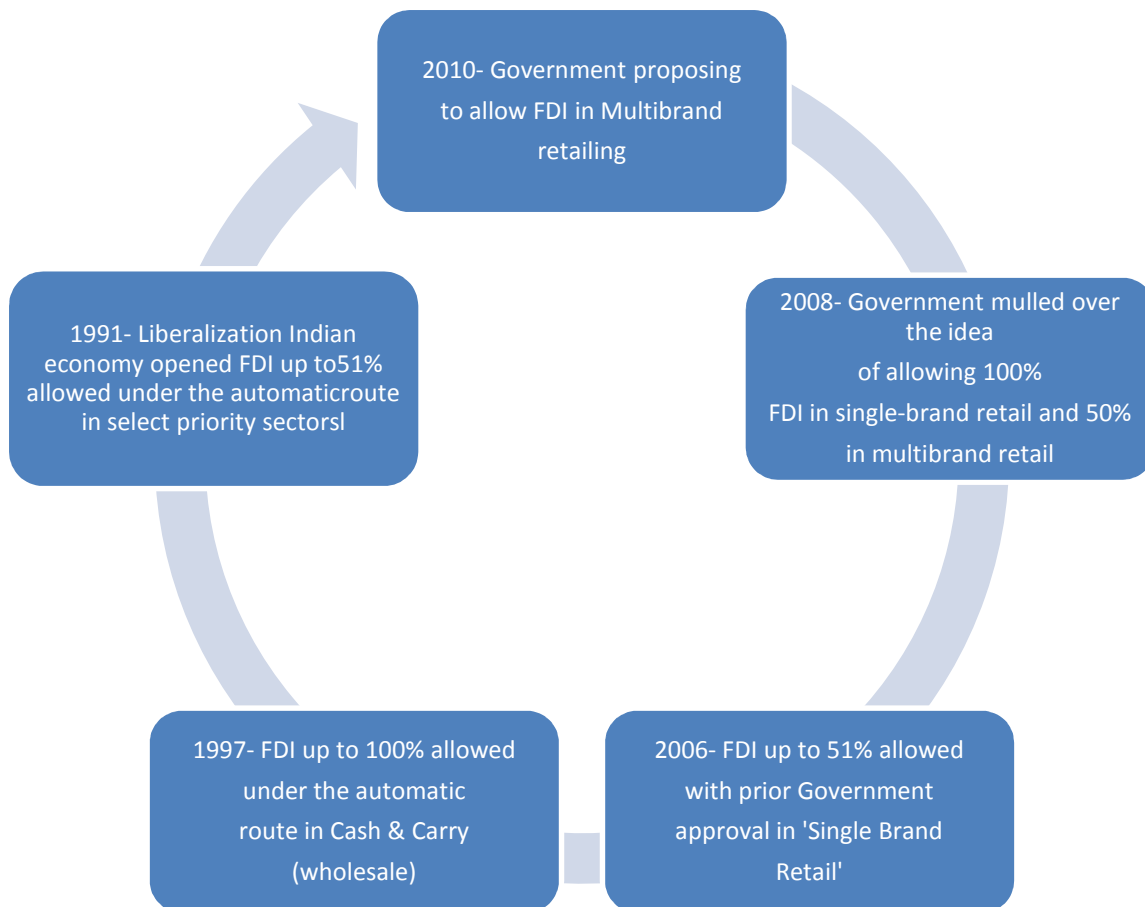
2010- Government proposing to allow FDI in Multibrand retailing

2008- Government mulled over the idea of allowing 100% FDI in single-brand retail and 50% in multibrand retail

2006- FDI up to 51% allowed with prior Government approval in 'Single Brand Retail'

1997- FDI up to 100% allowed under the automatic route in Cash & Carry (wholesale)

1991- Liberalization Indian economy opened FDI up to51% allowed under the automaticroute in select priority sectorsl